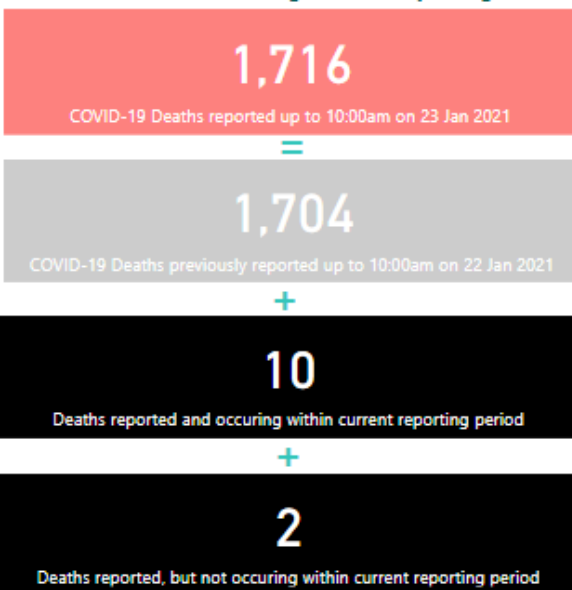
1,716

COVID-19 Deaths reported up to 10:00am on 23 Jan 2021

=

1,704

COVID-19 Deaths previously reported up to 10:00am on 22 Jan 2021

+

10

Deaths reported and occuring within current reporting period

+

2

Deaths reported, but not occuring within current reporting period